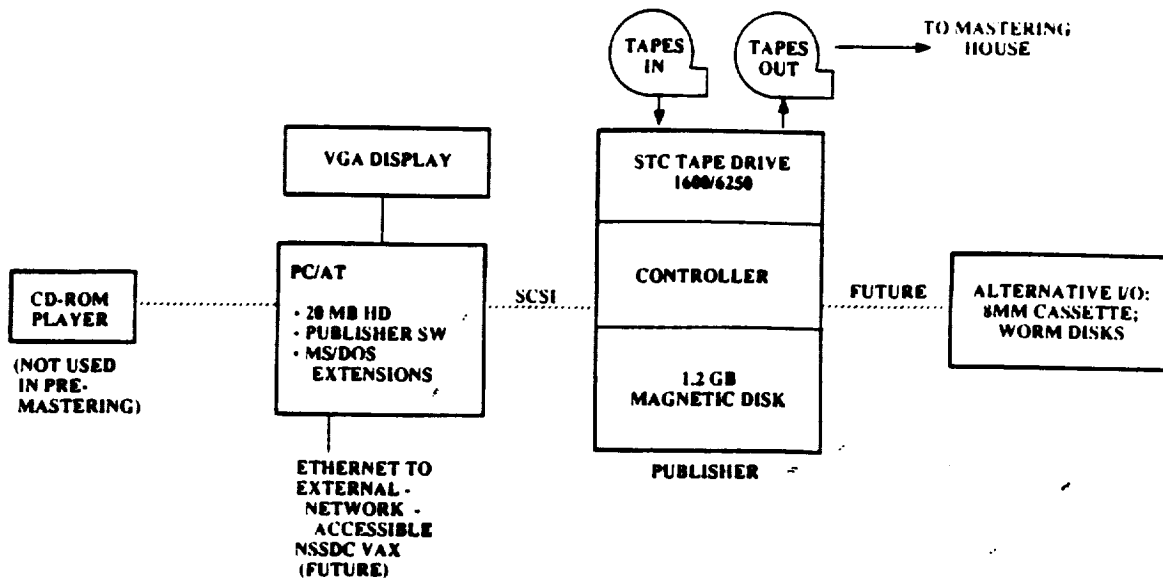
TAPES IN

TAPES OUT

TO MASTERING HOUSE

VGA DISPLAY

STC TAPE DRIVE 1600/6250

CD-ROM PLAYER

(NOT USED IN PREMASTERING)

PC/AT

• 20 MB HD
• PUBLISHER SW
• MS/DOS EXTENSIONS

SCSI

CONTROLLER

1.2 GB MAGNETIC DISK

FUTURE

ALTERNATIVE I/O: 8MM CASSETTE; WORM DISKS

ETHERNET TO EXTERNAL - NETWORK - ACCESSIBLE NSSDC VAX (FUTURE)

PUBLISHER